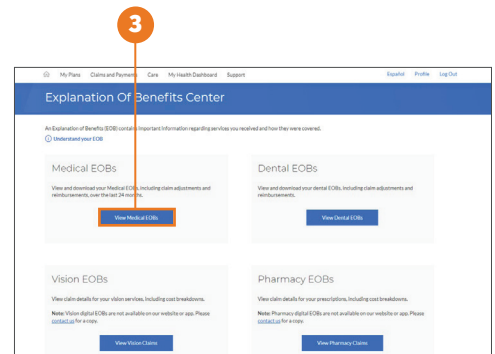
3

My Plans Claims and Payments Care My Health Dashboard Support Español Profile Log Out

Explanation Of Benefits Center

An Explanation of Benefits (EOB) contains important information regarding services you received and how they were covered.

Understand your EOB

Medical EOBs

View and download your Medical EOBs, including claim adjustments and reimbursements, over the last 24 months.

View Medical EOBs

Dental EOBs

View and download your Dental EOBs, including claim adjustments and reimbursements.

View Dental EOBs

Vision EOBs

View claim details for your vision services, including cost breakdowns.

Note: Vision digital EOBs are not available on our website or app. Please contact us for a copy.

View Vision Claims

Pharmacy EOBs

View claim details for your prescriptions, including cost breakdowns.

Note: Pharmacy digital EOBs are not available on our website or app. Please contact us for a copy.

View Pharmacy Claims